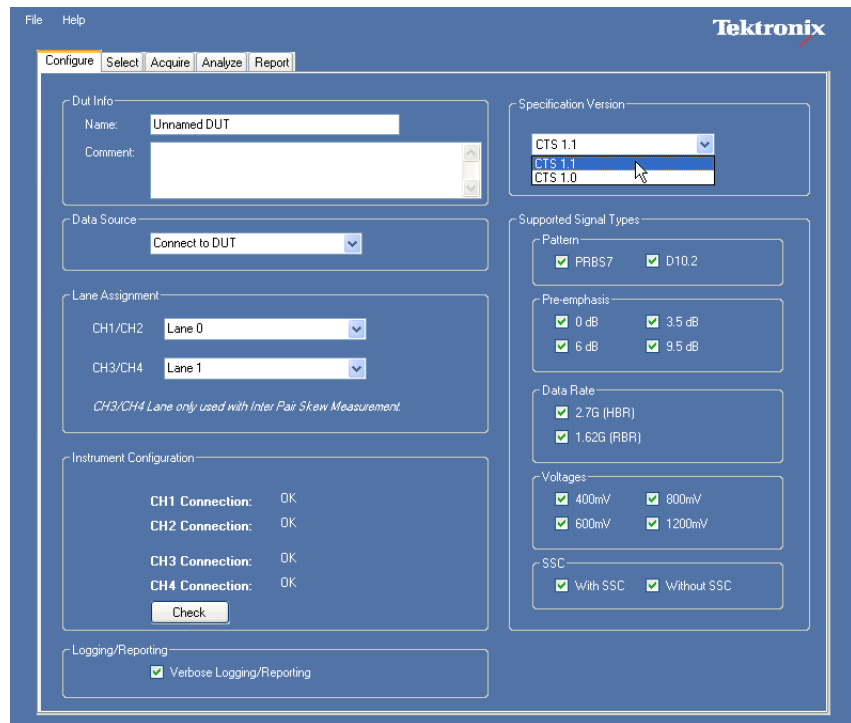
File Help

Tektronix

Configure Select Acquire Analyze Report

Dut Info
Name: Unnamed DUT
Comment:

Data Source
Connect to DUT

Lane Assignment
CH1/CH2 Lane 0
CH3/CH4 Lane 1
CH3/CH4 Lane only used with Inter Pair Skew Measurement.

Instrument Configuration
CH1 Connection: OK
CH2 Connection: OK
CH3 Connection: OK
CH4 Connection: OK
Check

Logging/Reporting
Verbose Logging/Reporting

Specification Version
CTS 1.1
CTS 1.1
CTS 1.0

Supported Signal Types
Pattern
PRBS7 D10.2
Pre-emphasis
0 dB 3.5 dB
6 dB 9.5 dB
Data Rate
2.7G (HBR)
1.62G (RBR)
Voltages
400mV 800mV
600mV 1200mV
SSC
With SSC Without SSC